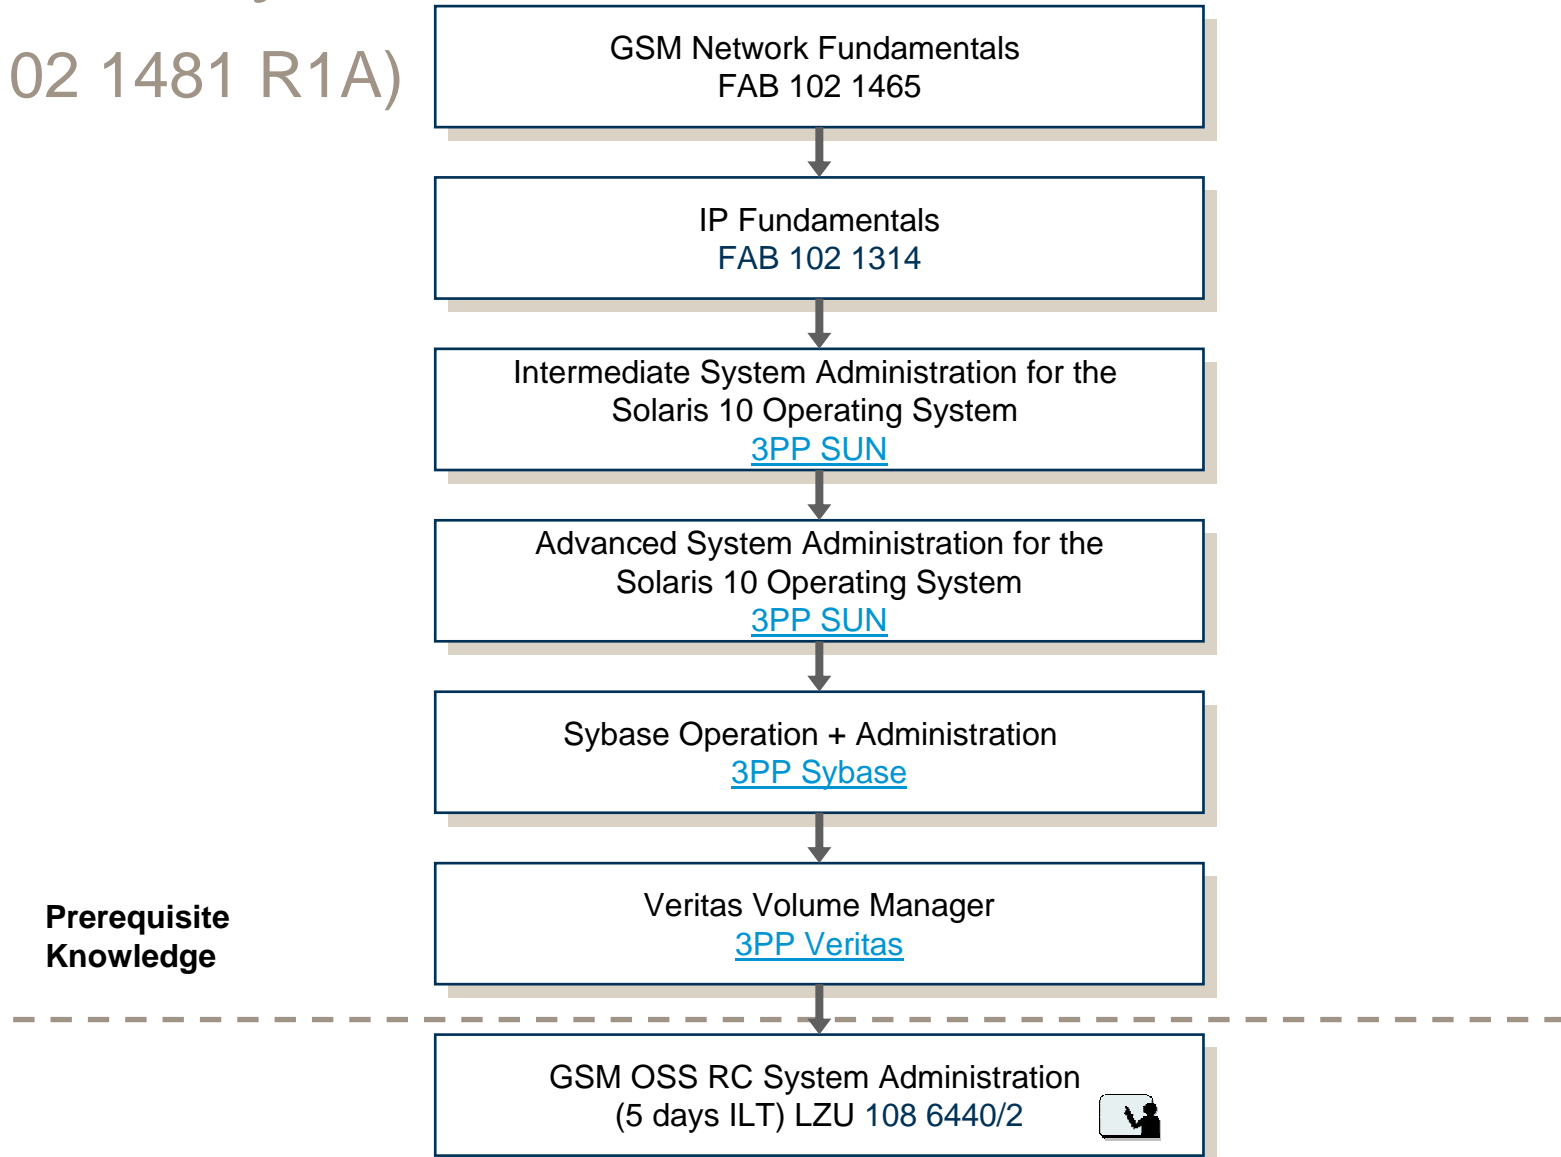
02 1481 R1A)

GSM Network Fundamentals
FAB 102 1465

IP Fundamentals
FAB 102 1314

Intermediate System Administration for the Solaris 10 Operating System
3PP SUN

Advanced System Administration for the Solaris 10 Operating System
3PP SUN

Sybase Operation + Administration
3PP Sybase

Veritas Volume Manager
3PP Veritas

Prerequisite Knowledge

GSM OSS RC System Administration
(5 days ILT) LZU 108 6440/2